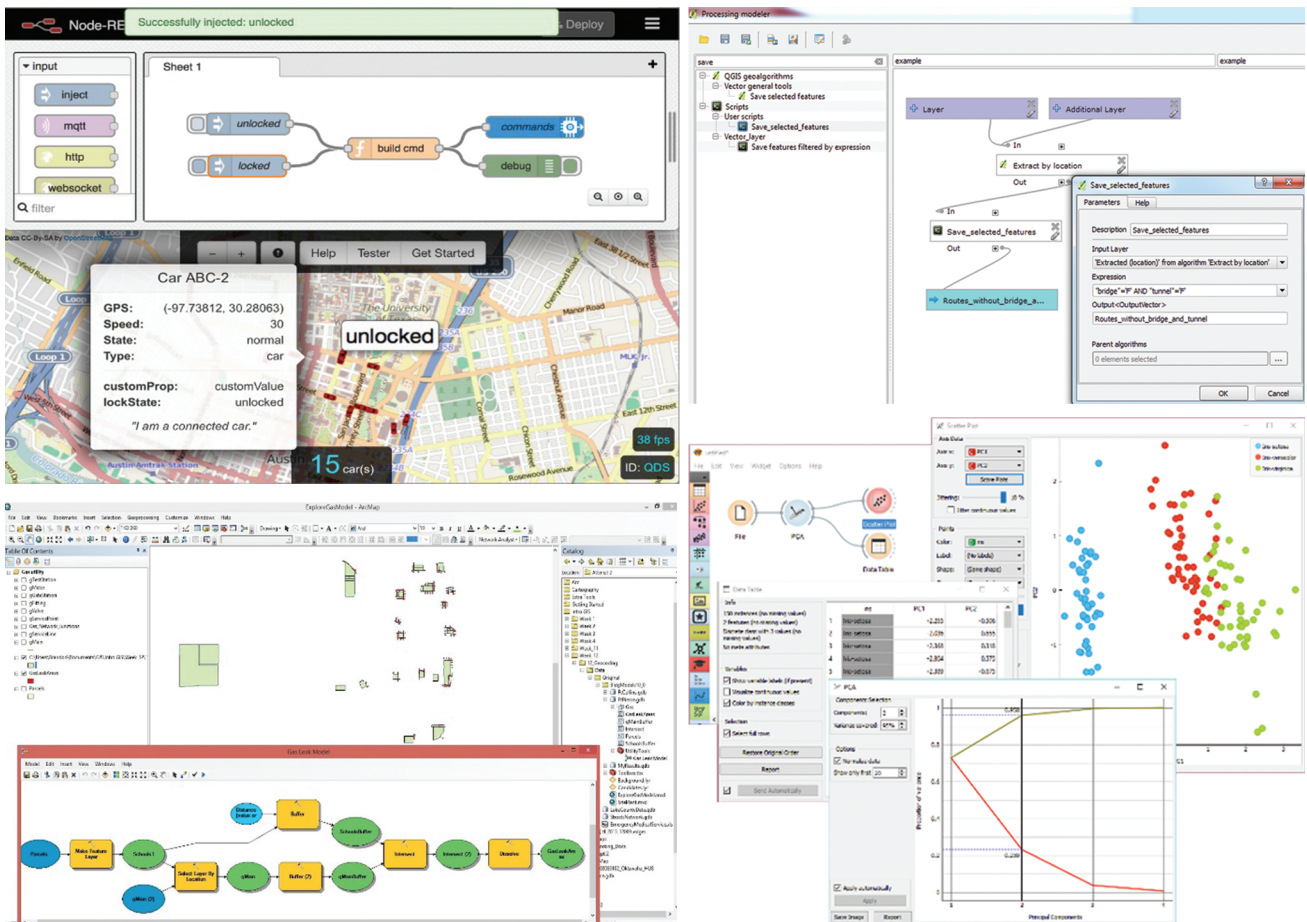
Node-RED Successfully injected: unlocked Deploy

input
inject
mqtt
http
websocket
filter

Sheet 1
unlocked
locked
build cmd
commands
debug

Data CC-By-SA by OpenStreetMap
Help Tester Get Started

Car ABC-2
GPS: (-97.73812, 30.28063)
Speed: 30
State: normal
Type: car
customProp: customValue
lockState: unlocked
"I am a connected car."

unlocked

Austin 15 car(s)
38 fps
ID: QDS

Processing modeler
save
QGIS geoalgorithms
Vector general tools
Save selected features
Scripts
User scripts
Save_selected_features
Vector_layer
Save features filtered by expression
example
example

Layer
Additional Layer
In
Extract by location
Out
In
Save_selected_features
Out
Routes_without_bridge_a...

Save_selected_features
Parameters Help
Description Save_selected_features
Input Layer
'Extracted (location)' from algorithm 'Extract by location'
Expression
"bridge"='F' AND "tunnel"='F'
Output<OutputVector>
Routes_without_bridge_and_tunnel
Parent algorithms
0 elements selected
OK Cancel

ExploreGasModel - ArcMap
Table Of Contents
Catalog

Gas Leak Model
Model Edit Insert View Windows Help
Parcels
Make Feature Layer
Schools1
Distance (value or
Buffer
SchoolsBuffer
Select Layer By Location
gMain
Buffer (2)
gMainBuffer
Intersect
Intersect (2)
Dissolve
GasLeakArea
gMain (2)

File
PCA
Scatter Plot
Data Table

Scatter Plot
Data Table
PCA
Restore Original Order
Report
Send Automatically
Apply Automatically
Apply
Save Image
Report
Principal Components